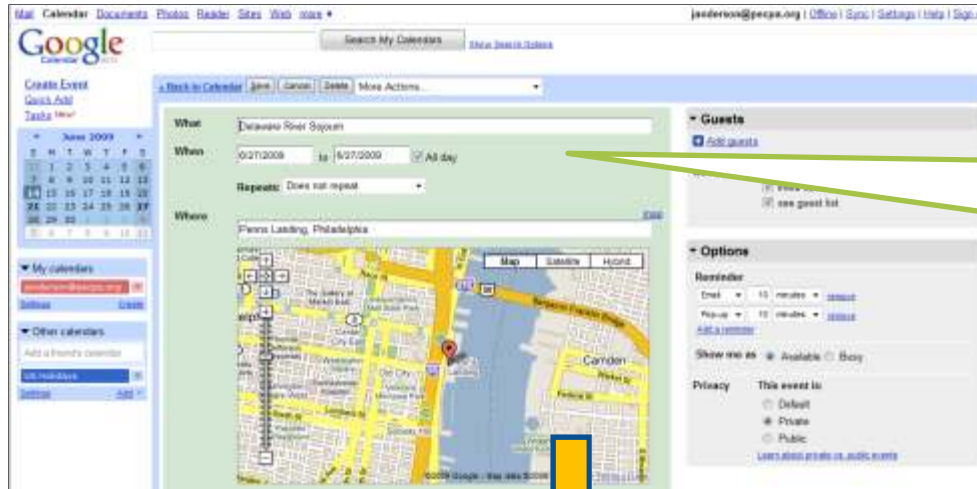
Mail Calendar Documents Photos Reader Sites Web more ▾
janderson@pecpa.org | Offline | Sync | Settings | Help | Sign

Google Calendar BETA

Search My Calendars
Show Search Options

Create Event
Quick Add
Tasks New!

« Back to Calendar Save Cancel Delete More Actions...

June 2009
S M T W T F S
31 1 2 3 4 5 6
7 8 9 10 11 12 13
14 15 16 17 18 19 20
21 22 23 24 25 26 27
28 29 30 1 2 3 4
5 6 7 8 9 10 11

▾ My calendars
janderson@pecpa.org
Settings Create

▾ Other calendars
Add a friend's calendar
US Holidays
Settings Add

What Delaware River Sojourn
When 6/27/2009 to 6/27/2009 All day
Repeats: Does not repeat
Where map
Penns Landing, Philadelphia

Map Satellite Hybrid
Camden
©2009 Google - Map data ©2009

▾ Guests
Add guests
invite others
see guest list

▾ Options
Reminder
Email 10 minutes remove
Pop-up 10 minutes remove
Add a reminder
Show me as Available Busy
Privacy This event is:
Default
Private
Public
Learn about private vs. public events